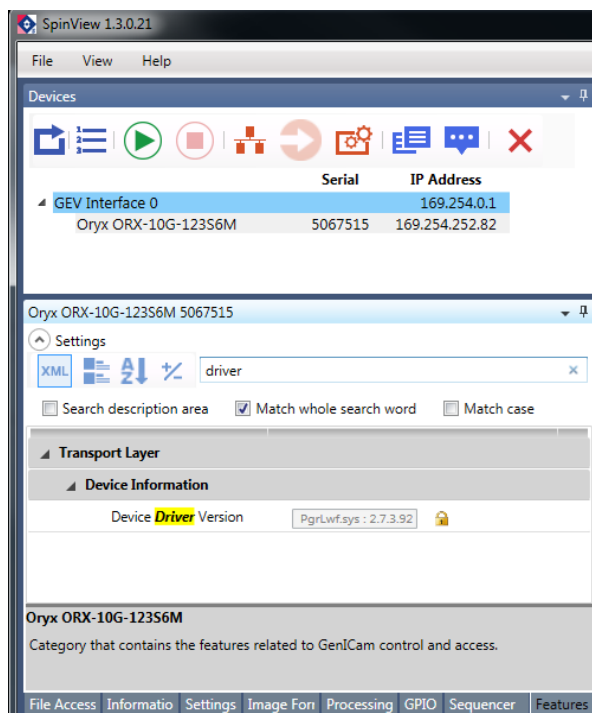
SpinView 1.3.0.21

File View Help

Devices

| | Serial | IP Address |
|---|---|---|
| GEV Interface 0 | | 169.254.0.1 |
| Oryx ORX-10G-123S6M | 5067515 | 169.254.252.82 |

Oryx ORX-10G-123S6M 5067515

Settings

XML

driver

Search description area

Match whole search word

Match case

Transport Layer

Device Information

Device Driver Version PgrLwf.sys : 2.7.3.92

Oryx ORX-10G-123S6M

Category that contains the features related to GenICam control and access.

File Access Informatio Settings Image Forı Processing GPIO Sequencer Features